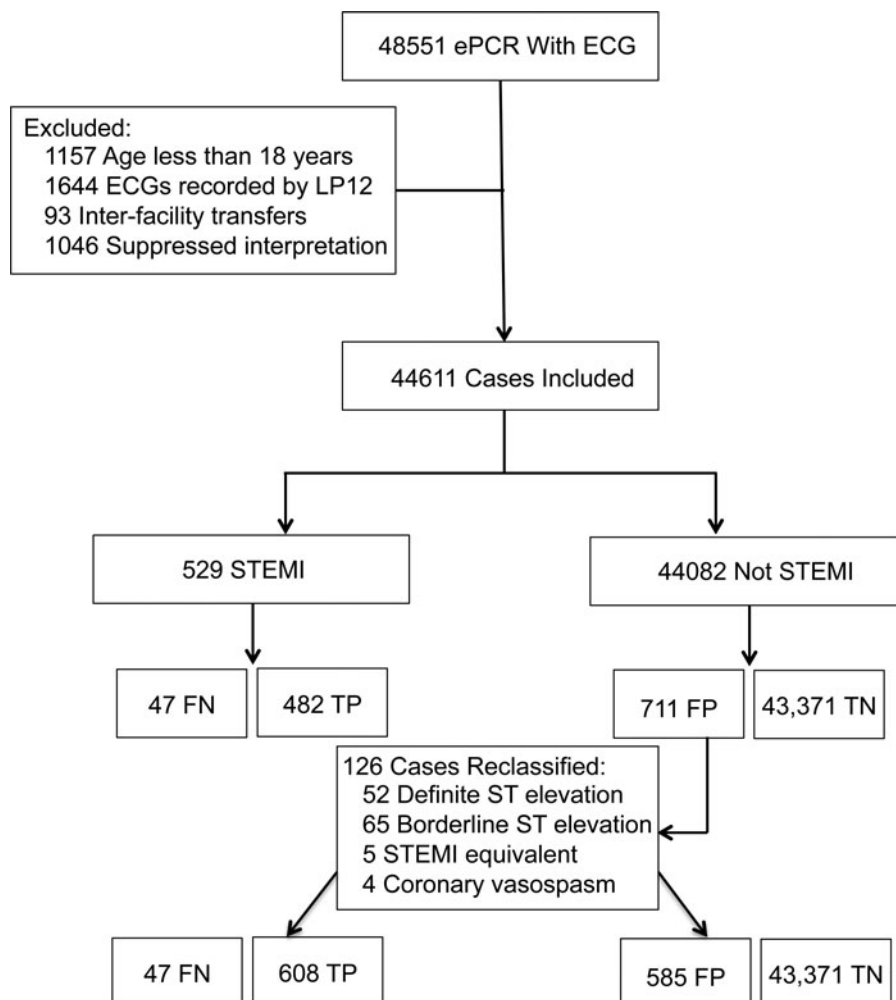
48551 ePCR With ECG

Excluded:
1157 Age less than 18 years
1644 ECGs recorded by LP12
93 Inter-facility transfers
1046 Suppressed interpretation

44611 Cases Included

529 STEMI

44082 Not STEMI

47 FN

482 TP

711 FP

43,371 TN

126 Cases Reclassified:
52 Definite ST elevation
65 Borderline ST elevation
5 STEMI equivalent
4 Coronary vasospasm

47 FN

608 TP

585 FP

43,371 TN